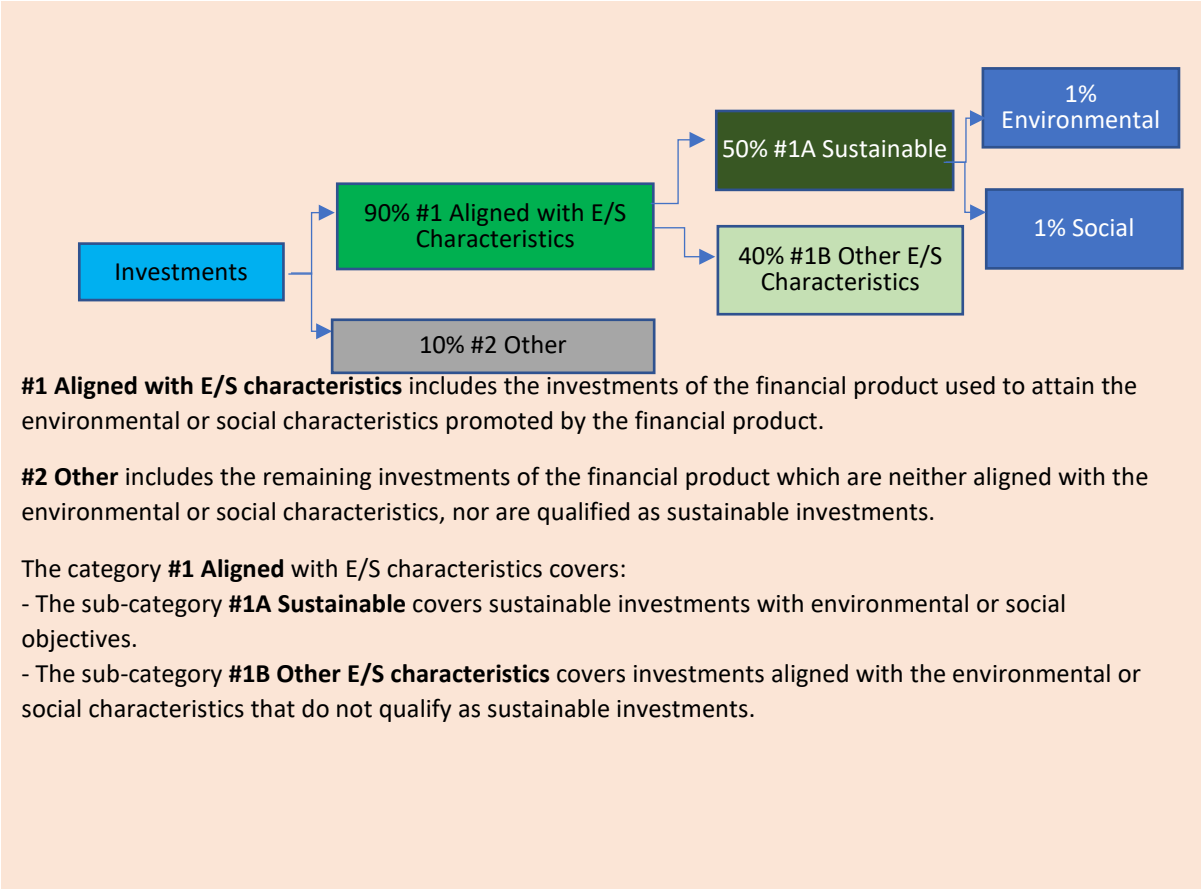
1% Environmental

50% #1A Sustainable

90% #1 Aligned with E/S Characteristics

1% Social

Investments

40% #1B Other E/S Characteristics

10% #2 Other

**#1 Aligned with E/S characteristics** includes the investments of the financial product used to attain the environmental or social characteristics promoted by the financial product.

**#2 Other** includes the remaining investments of the financial product which are neither aligned with the environmental or social characteristics, nor are qualified as sustainable investments.

The category **#1 Aligned** with E/S characteristics covers:
- The sub-category **#1A Sustainable** covers sustainable investments with environmental or social objectives.
- The sub-category **#1B Other E/S characteristics** covers investments aligned with the environmental or social characteristics that do not qualify as sustainable investments.